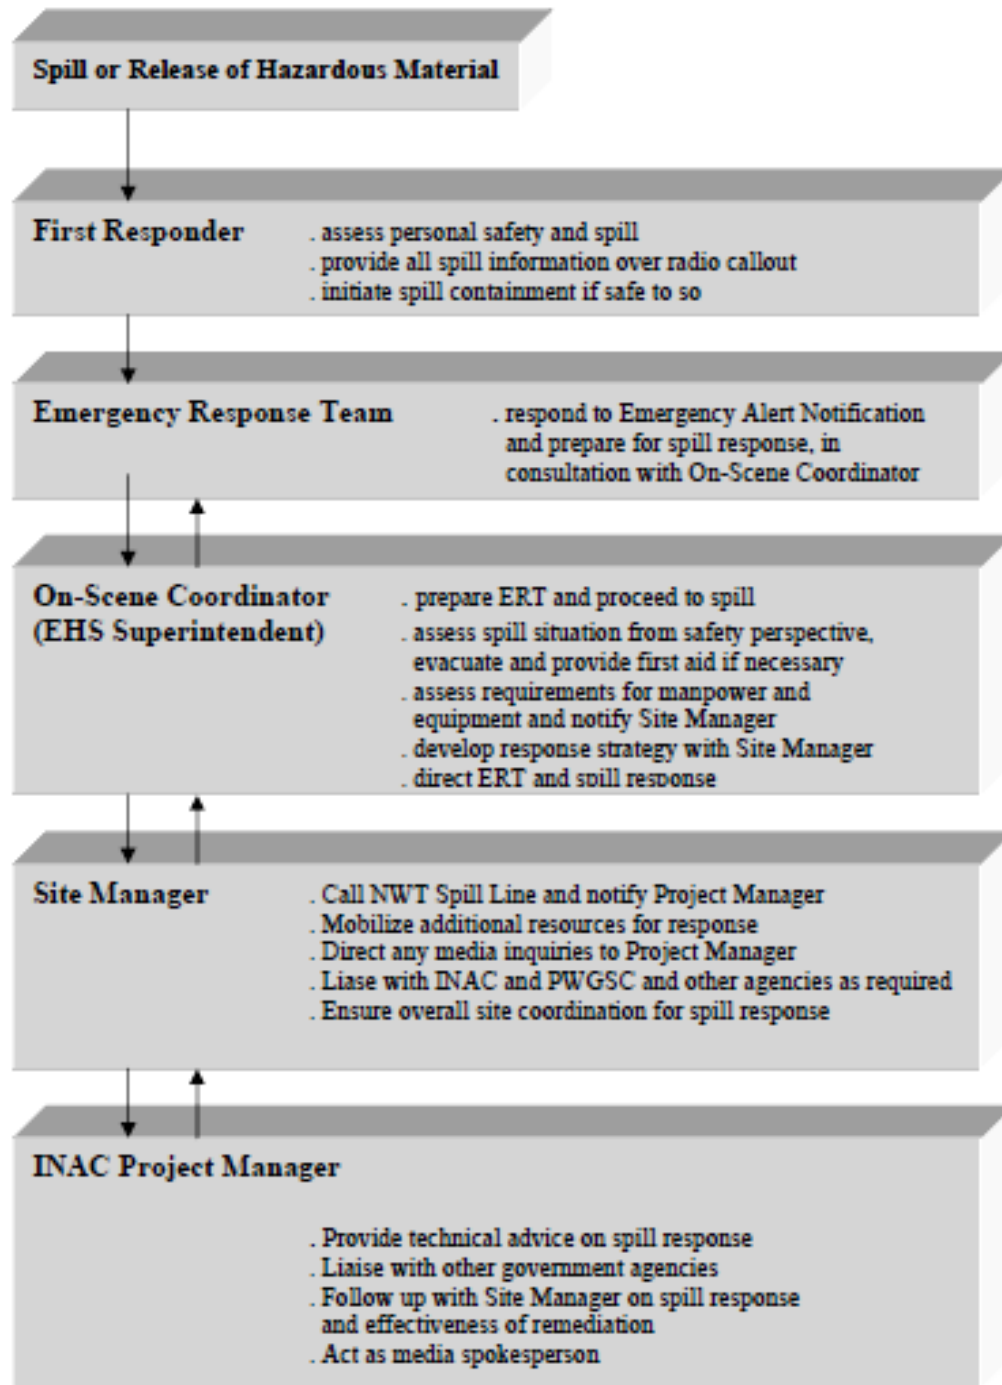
Spill or Release of Hazardous Material

First Responder

. assess personal safety and spill
. provide all spill information over radio callout
. initiate spill containment if safe to so

Emergency Response Team

. respond to Emergency Alert Notification and prepare for spill response, in consultation with On-Scene Coordinator

On-Scene Coordinator (EHS Superintendent)

. prepare ERT and proceed to spill
. assess spill situation from safety perspective, evacuate and provide first aid if necessary
. assess requirements for manpower and equipment and notify Site Manager
. develop response strategy with Site Manager
. direct ERT and spill response

Site Manager

. Call NWT Spill Line and notify Project Manager
. Mobilize additional resources for response
. Direct any media inquiries to Project Manager
. Liase with INAC and PWGSC and other agencies as required
. Ensure overall site coordination for spill response

INAC Project Manager

. Provide technical advice on spill response
. Liaise with other government agencies
. Follow up with Site Manager on spill response and effectiveness of remediation
. Act as media spokesperson